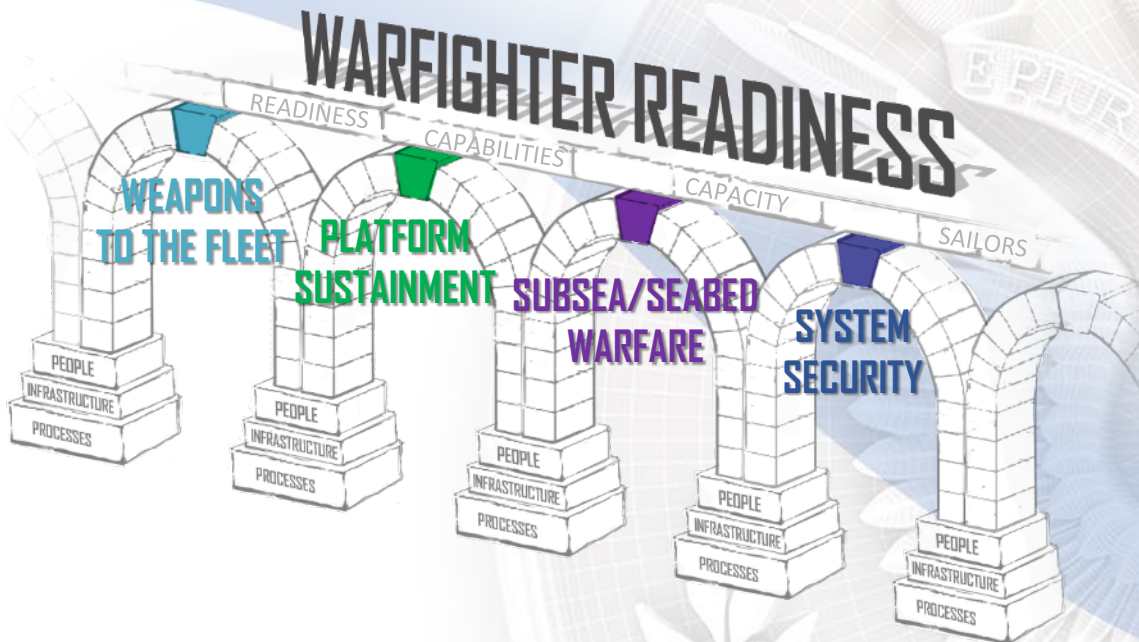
WARFIGHTER READINESS

READINESS CAPABILITIES CAPACITY SAILORS

WEAPONS TO THE FLEET

PLATFORM SUSTAINMENT

SUBSEA/SEABED WARFARE

SYSTEM SECURITY

PEOPLE
INFRASTRUCTURE
PROCESSES

PEOPLE
INFRASTRUCTURE
PROCESSES

PEOPLE
INFRASTRUCTURE
PROCESSES

PEOPLE
INFRASTRUCTURE
PROCESSES

PEOPLE
INFRASTRUCTURE
PROCESSES

E PLUR